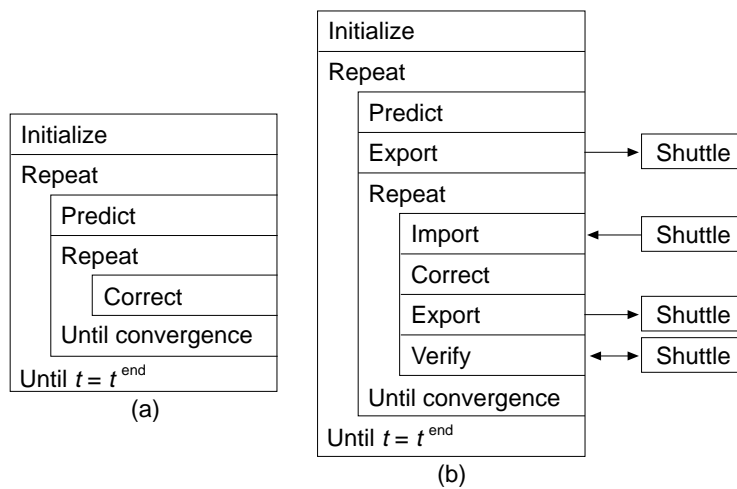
Initialize
Repeat
Predict
Repeat
Correct
Until convergence
Until $t = t^{\text{end}}$
(a)

Initialize
Repeat
Predict
Export
Shuttle
Repeat
Import
Shuttle
Correct
Export
Shuttle
Verify
Shuttle
Until convergence
Until $t = t^{\text{end}}$
(b)